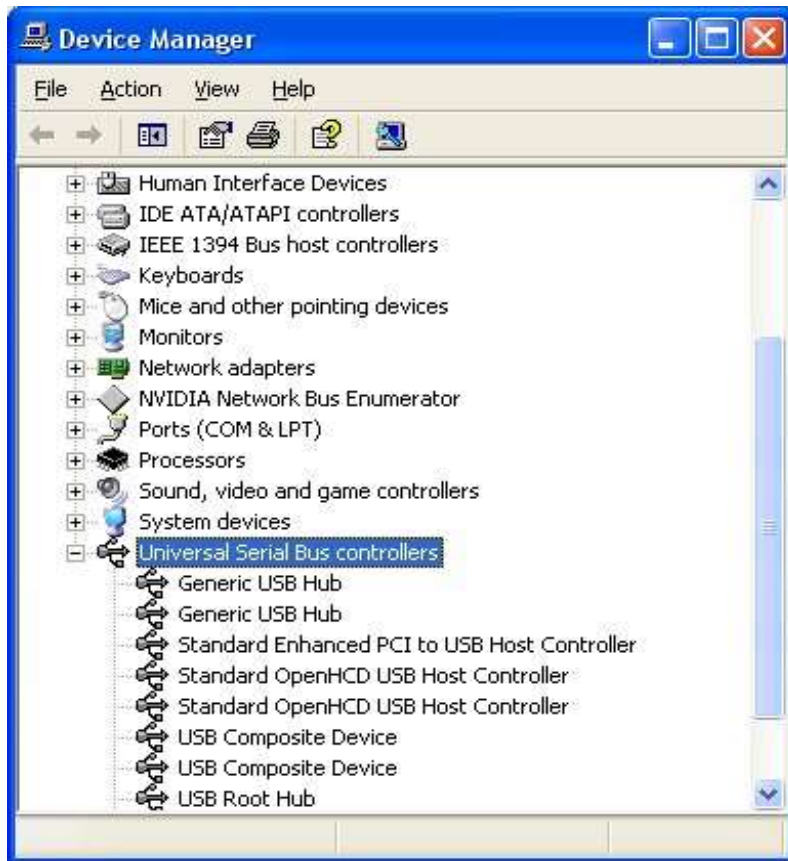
Device Manager

File Action View Help

Human Interface Devices
IDE ATA/ATAPI controllers
IEEE 1394 Bus host controllers
Keyboards
Mice and other pointing devices
Monitors
Network adapters
NVIDIA Network Bus Enumerator
Ports (COM & LPT)
Processors
Sound, video and game controllers
System devices
Universal Serial Bus controllers
Generic USB Hub
Generic USB Hub
Standard Enhanced PCI to USB Host Controller
Standard OpenHCD USB Host Controller
Standard OpenHCD USB Host Controller
USB Composite Device
USB Composite Device
USB Root Hub